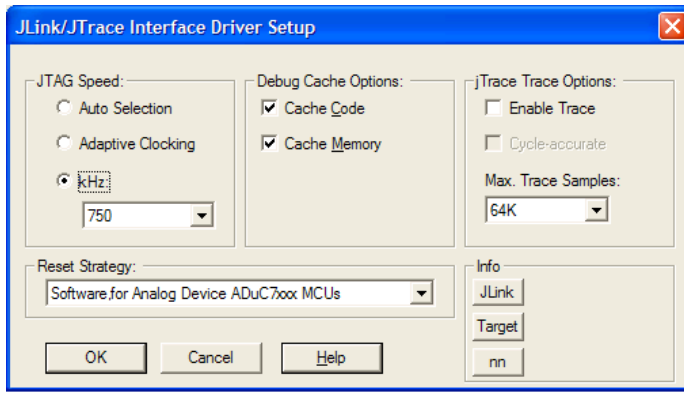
JLink/JTrace Interface Driver Setup

JTAG Speed:
Auto Selection
Adaptive Clocking
kHz
750

Debug Cache Options:
Cache Code
Cache Memory

jTrace Trace Options:
Enable Trace
Cycle-accurate
Max. Trace Samples:
64K

Reset Strategy:
Software,for Analog Device ADuC7xxx MCUs

Info
JLink
Target
nn

OK
Cancel
Help